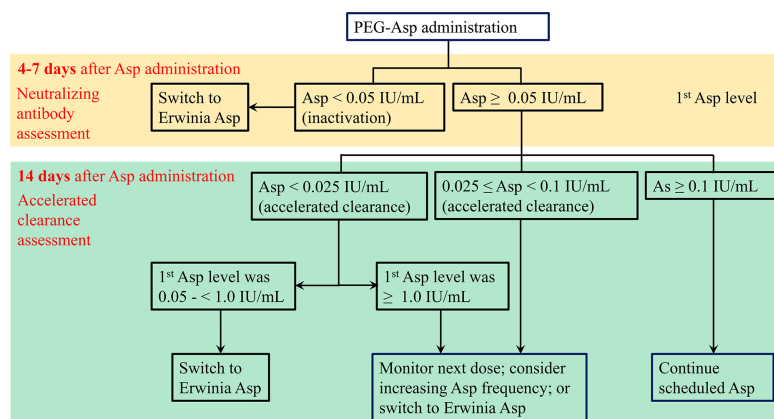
PEG-Asp administration

4-7 days after Asp administration

Neutralizing antibody assessment

Switch to Erwinia Asp

Asp < 0.05 IU/mL (inactivation)

Asp ≥ 0.05 IU/mL

1st Asp level

14 days after Asp administration

Accelerated clearance assessment

Asp < 0.025 IU/mL (accelerated clearance)

0.025 ≤ Asp < 0.1 IU/mL (accelerated clearance)

As ≥ 0.1 IU/mL

1st Asp level was 0.05 - < 1.0 IU/mL

1st Asp level was ≥ 1.0 IU/mL

Switch to Erwinia Asp

Monitor next dose; consider increasing Asp frequency; or switch to Erwinia Asp

Continue scheduled Asp